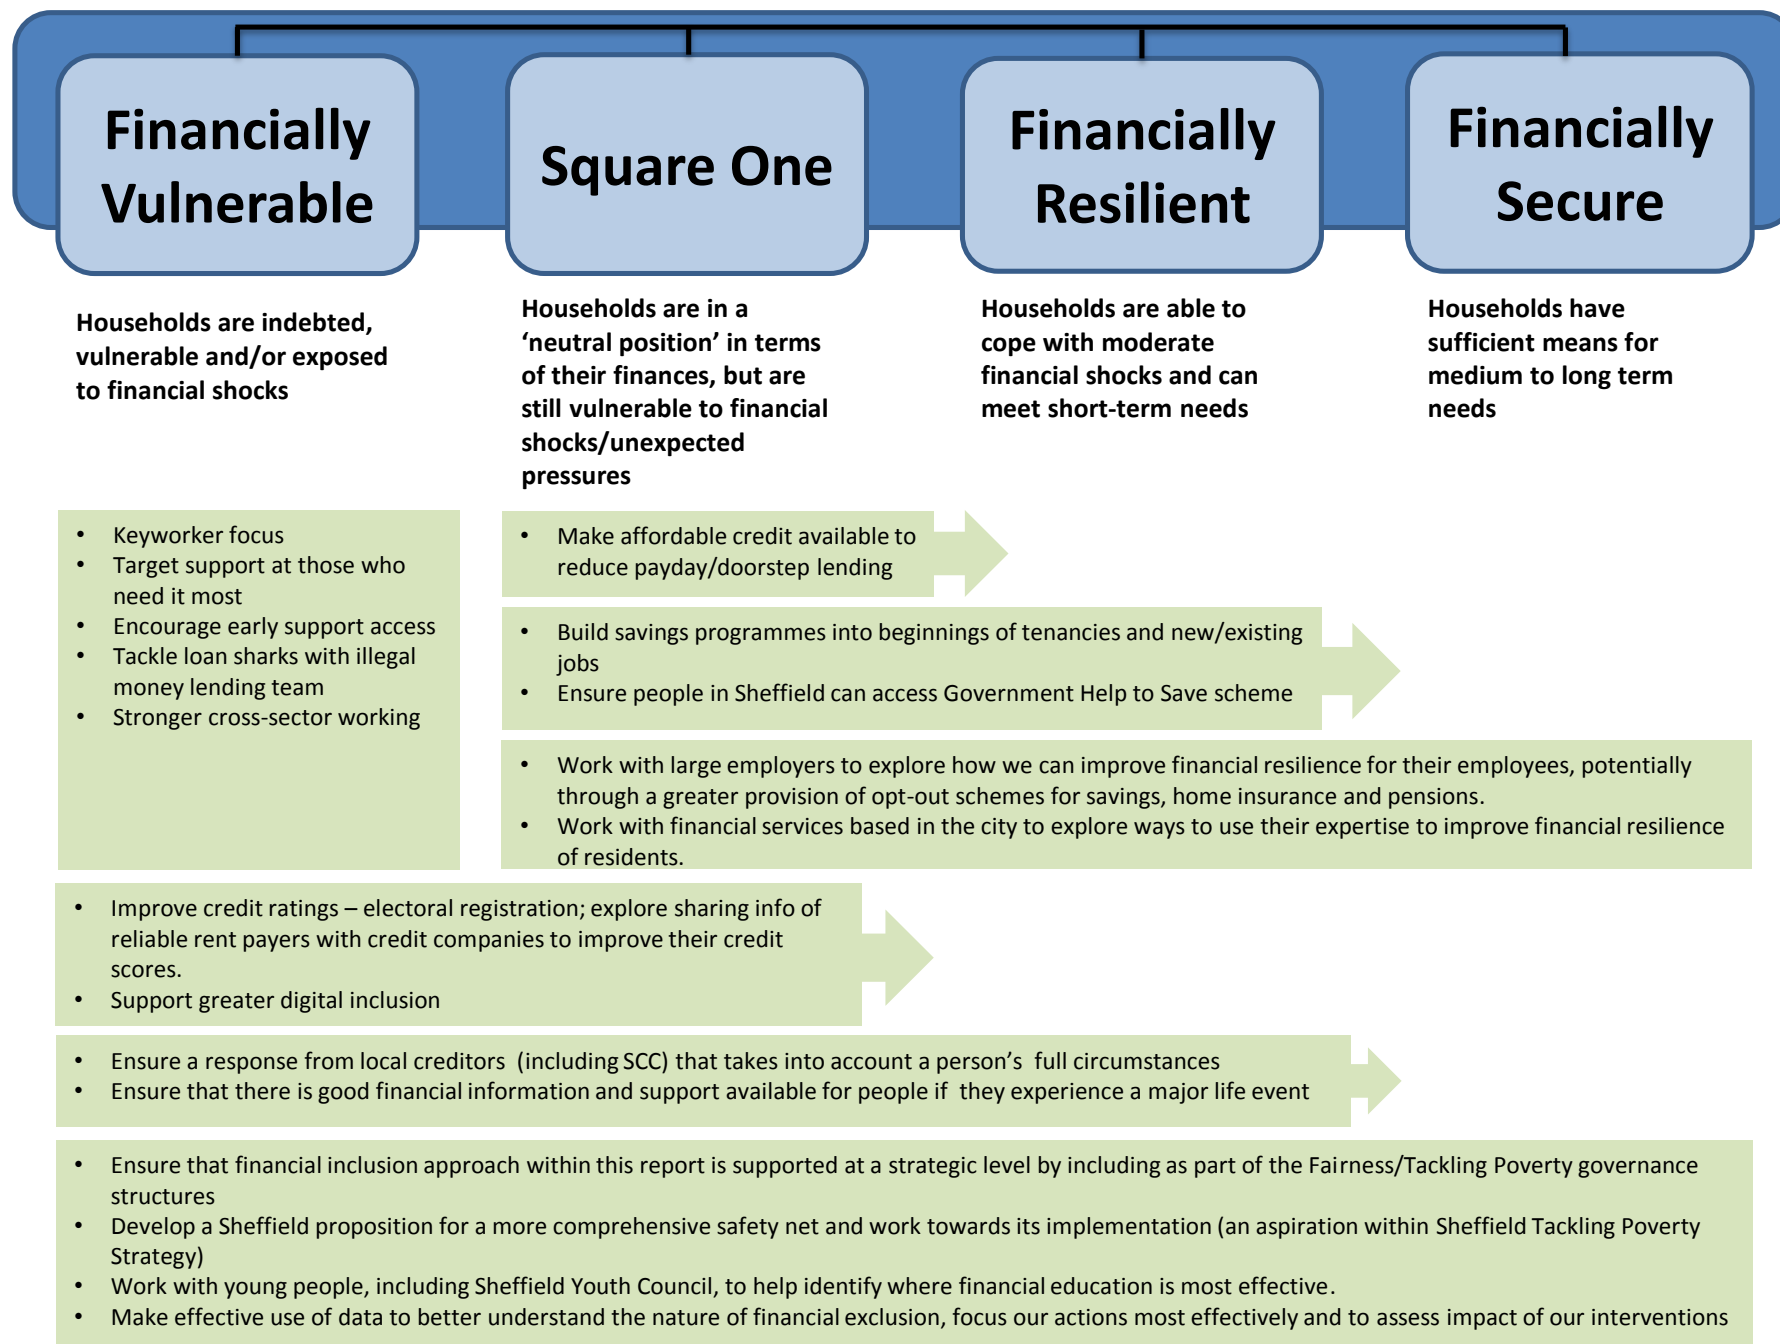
Financially Vulnerable

Square One

Financially Resilient

Financially Secure

Households are indebted, vulnerable and/or exposed to financial shocks

Households are in a 'neutral position' in terms of their finances, but are still vulnerable to financial shocks/unexpected pressures

Households are able to cope with moderate financial shocks and can meet short-term needs

Households have sufficient means for medium to long term needs

- Keyworker focus
- Target support at those who need it most
- Encourage early support access
- Tackle loan sharks with illegal money lending team
- Stronger cross-sector working

- Make affordable credit available to reduce payday/doorstep lending

- Build savings programmes into beginnings of tenancies and new/existing jobs
- Ensure people in Sheffield can access Government Help to Save scheme

- Work with large employers to explore how we can improve financial resilience for their employees, potentially through a greater provision of opt-out schemes for savings, home insurance and pensions.
- Work with financial services based in the city to explore ways to use their expertise to improve financial resilience of residents.

- Improve credit ratings – electoral registration; explore sharing info of reliable rent payers with credit companies to improve their credit scores.
- Support greater digital inclusion

- Ensure a response from local creditors (including SCC) that takes into account a person's full circumstances
- Ensure that there is good financial information and support available for people if they experience a major life event

- Ensure that financial inclusion approach within this report is supported at a strategic level by including as part of the Fairness/Tackling Poverty governance structures
- Develop a Sheffield proposition for a more comprehensive safety net and work towards its implementation (an aspiration within Sheffield Tackling Poverty Strategy)
- Work with young people, including Sheffield Youth Council, to help identify where financial education is most effective.
- Make effective use of data to better understand the nature of financial exclusion, focus our actions most effectively and to assess impact of our interventions